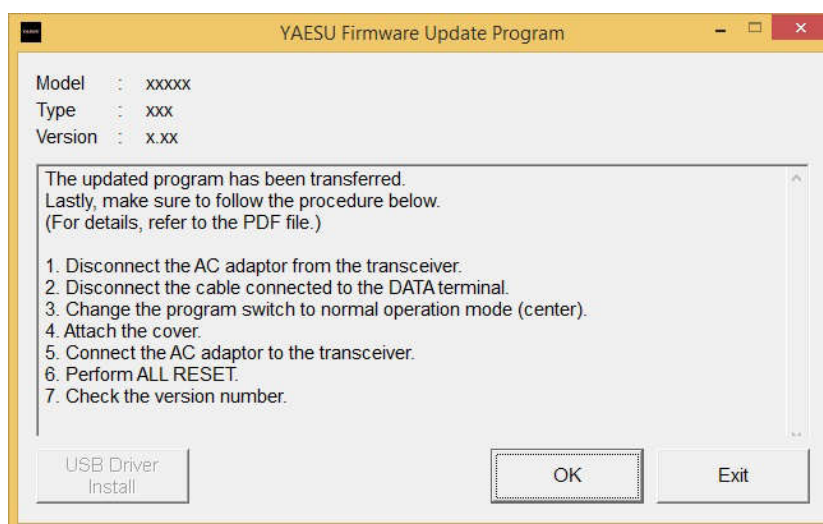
YAESU Firmware Update Program

Model : xxxxx
Type : xxx
Version : x.xx

The updated program has been transferred.
Lastly, make sure to follow the procedure below.
(For details, refer to the PDF file.)

1. Disconnect the AC adaptor from the transceiver.
2. Disconnect the cable connected to the DATA terminal.
3. Change the program switch to normal operation mode (center).
4. Attach the cover.
5. Connect the AC adaptor to the transceiver.
6. Perform ALL RESET.
7. Check the version number.

USB Driver Install

OK

Exit